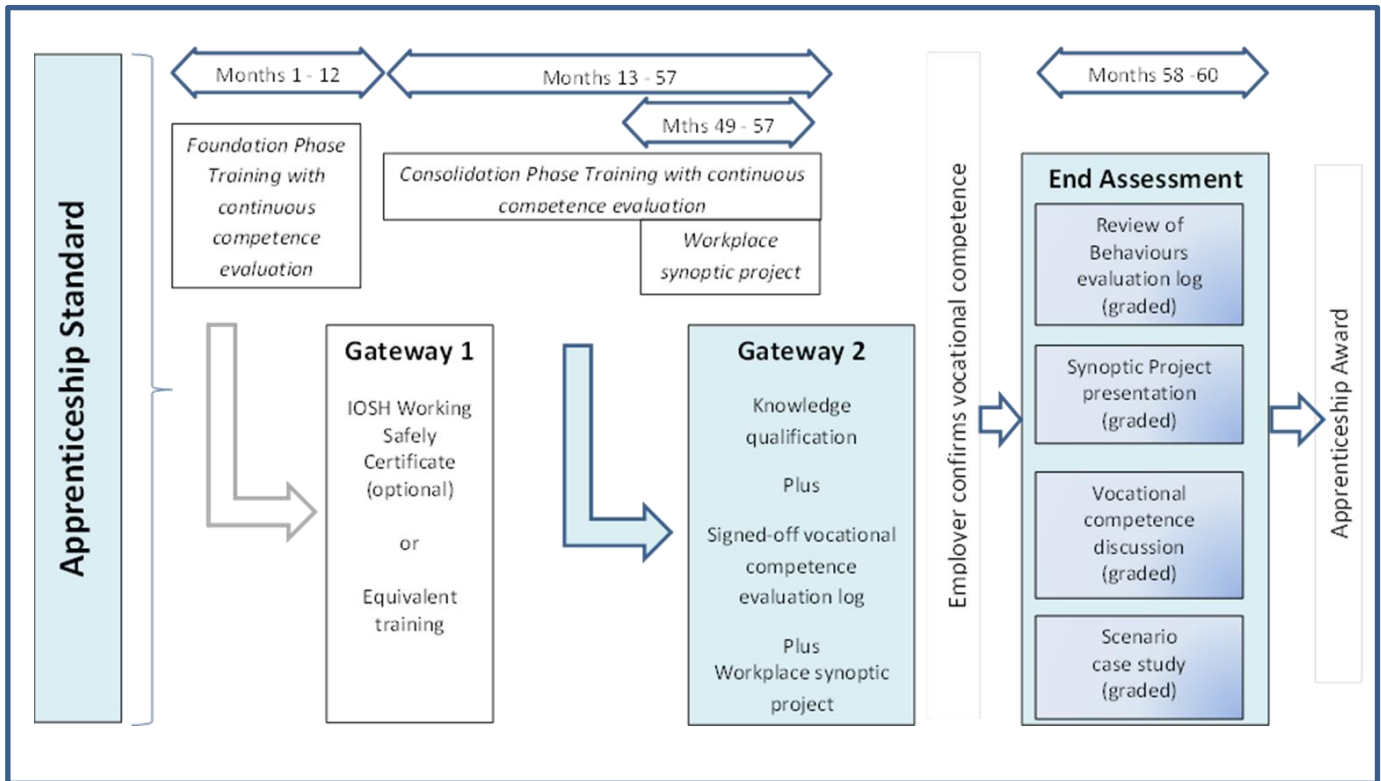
Apprenticeship Standard

Months 1 - 12

Months 13 - 57

Mths 49 - 57

Months 58 -60

Foundation Phase Training with continuous competence evaluation

Consolidation Phase Training with continuous competence evaluation

Workplace synoptic project

Gateway 1

IOSH Working Safely Certificate (optional)

or

Equivalent training

Gateway 2

Knowledge qualification

Plus

Signed-off vocational competence evaluation log

Plus
Workplace synoptic project

Employer confirms vocational competence

End Assessment

Review of Behaviours evaluation log (graded)

Synoptic Project presentation (graded)

Vocational competence discussion (graded)

Scenario case study (graded)

Apprenticeship Award